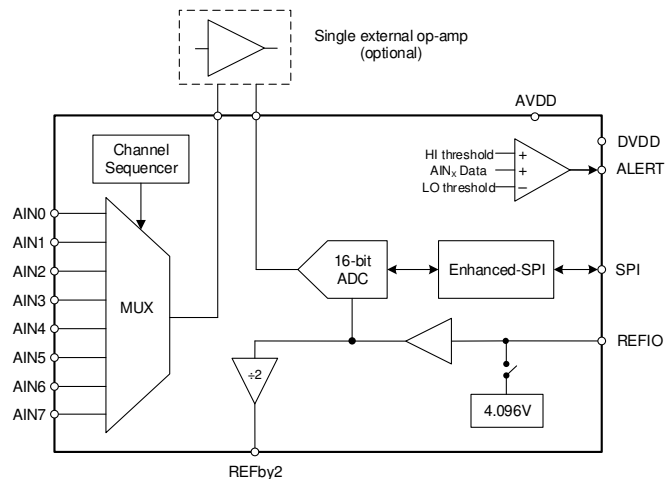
Single external op-amp
(optional)

AVDD

DVDD

Channel Sequencer

HI threshold
$AIN_X$ Data
LO threshold

+
+
−

ALERT

AIN0
AIN1
AIN2
AIN3
AIN4
AIN5
AIN6
AIN7

MUX

16-bit ADC

Enhanced-SPI

SPI

REFIO

÷2

4.096V

REFby2